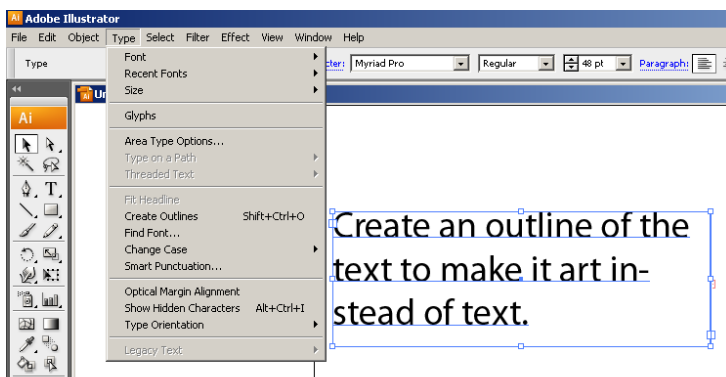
Ai Adobe Illustrator
File Edit Object Type Select Filter Effect View Window Help
Type
Font
Recent Fonts
Size
Glyphs
Area Type Options...
Type on a Path
Threaded Text
Fit Headline
Create Outlines Shift+Ctrl+O
Find Font...
Change Case
Smart Punctuation...
Optical Margin Alignment
Show Hidden Characters Alt+Ctrl+I
Type Orientation
Legacy Text
cter: Myriad Pro
Regular
48 pt
Paragraph:
Ai
Un

Create an outline of the text to make it art instead of text.